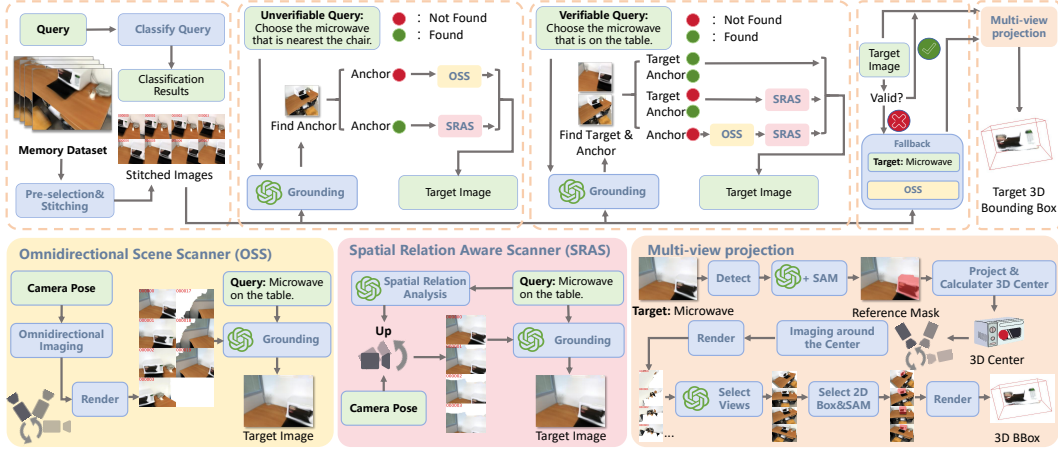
Query

Classify Query

Classification Results

Memory Dataset

Stitched Images

Pre-selection& Stitching

Unverifiable Query: Choose the microwave that is nearest the chair.

: Not Found

: Found

Find Anchor

Anchor

Anchor

OSS

SRAS

Grounding

Target Image

Verifiable Query: Choose the microwave that is on the table.

: Not Found

: Found

Find Target & Anchor

Target

Anchor

Target

Anchor

Anchor

OSS

SRAS

SRAS

Grounding

Target Image

Target Image

Valid?

Fallback

Target: Microwave

OSS

Multi-view projection

Target 3D Bounding Box

Omnidirectional Scene Scanner (OSS)

Camera Pose

Omnidirectional Imaging

Render

Query: Microwave on the table.

Grounding

Target Image

Spatial Relation Aware Scanner (SRAS)

Spatial Relation Analysis

Query: Microwave on the table.

Up

Grounding

Camera Pose

Target Image

Multi-view projection

Detect

+ SAM

Project & Calculater 3D Center

Target: Microwave

Reference Mask

Render

Imaging around the Center

3D Center

Select Views

Select 2D Box&SAM

Render

...

3D BBox